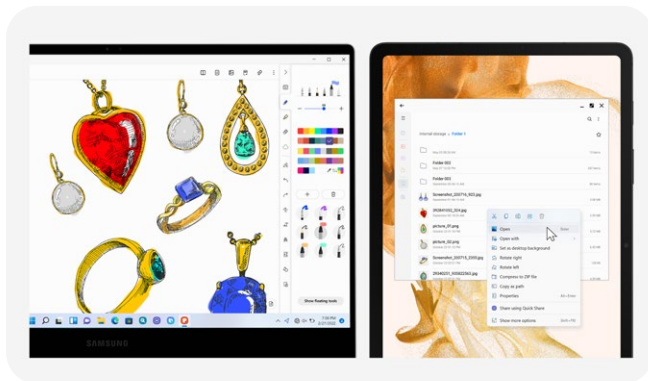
Show floating tools

SAMSUNG

Internal storage > Folder 1

Folder 002

Folder 003

Screenshot_220714_1622.jpg

20220102_334.jpg

picture_01.png

picture_02.png

Screenshot_220715_2000.jpg

20220221_000023343.jpg

Open

Open with

Set as desktop background

Rotate right

Rotate left

Compress to ZIP file

Copy as path

Properties

Share using Quick Share

Show more options